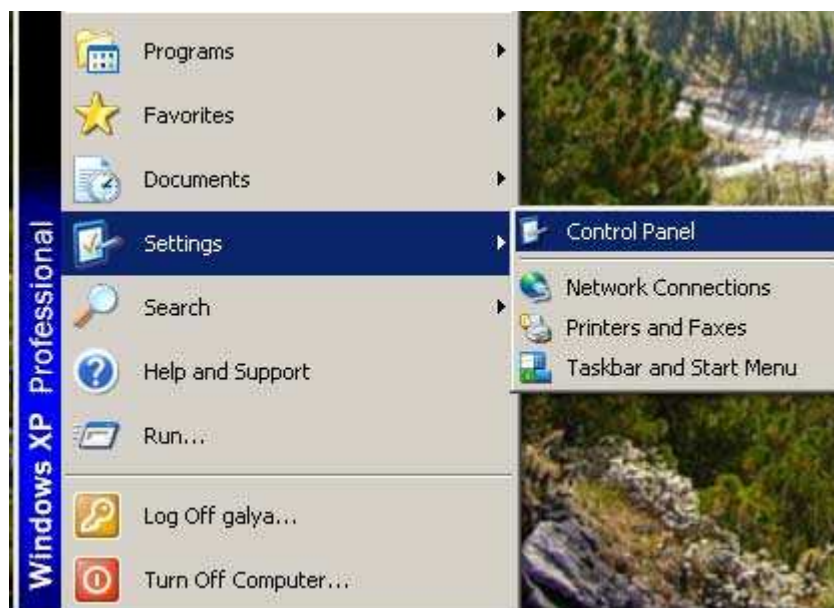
Windows XP Professional

Programs
Favorites
Documents
Settings
Search
Help and Support
Run...
Log Off galya...
Turn Off Computer...

Control Panel
Network Connections
Printers and Faxes
Taskbar and Start Menu